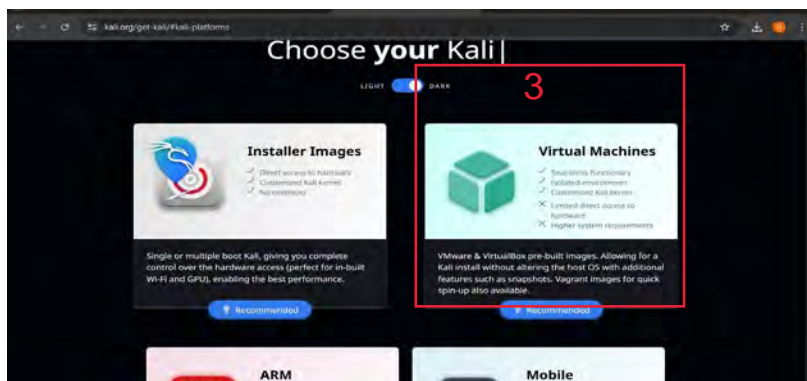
kali.org/get-kali/#kali-platforms

Choose **your** Kali |

LIGHT DARK

3

Installer Images

Direct access to hardware
Customized Kali kernel
No overhead

Single or multiple boot Kali, giving you complete control over the hardware access (perfect for in-built Wi-Fi and GPU), enabling the best performance.

Recommended

Virtual Machines

Snapshots functionality
Isolated environment
Customized Kali kernel
Limited direct access to hardware
Higher system requirements

VMware & VirtualBox pre-built images. Allowing for a Kali install without altering the host OS with additional features such as snapshots. Vagrant images for quick spin-up also available.

Recommended

ARM

Mobile